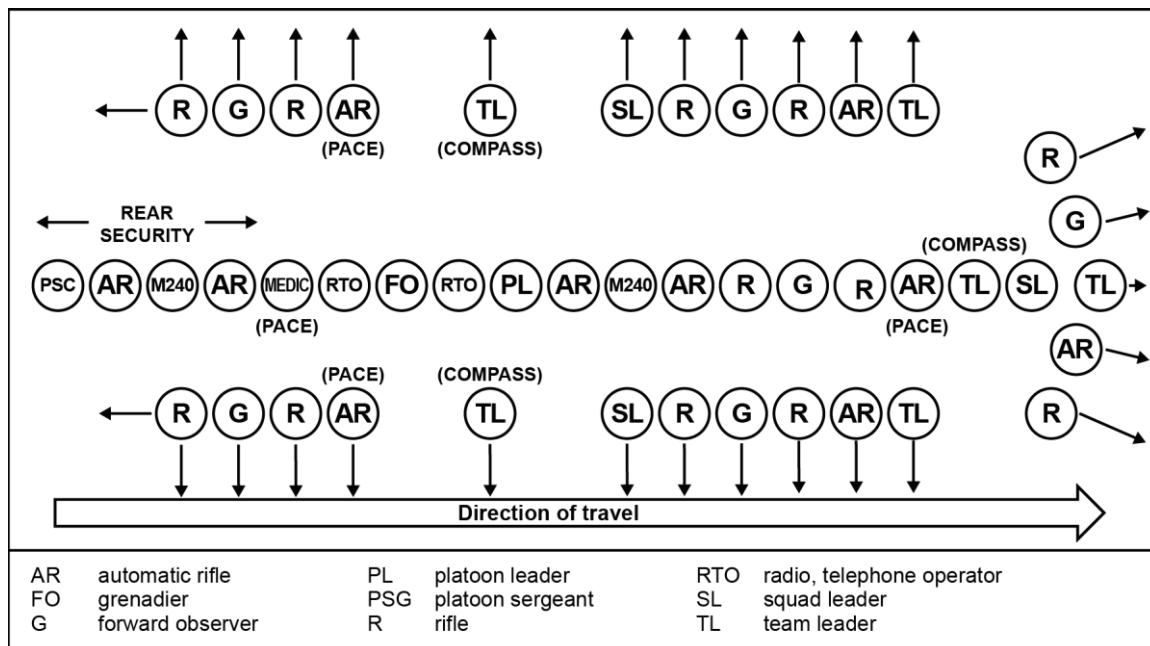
R G R AR
(PACE)

TL
(COMPASS)

SL R G R AR TL

R

REAR SECURITY

G

(COMPASS)

PSC AR M240 AR MEDIC RTO FO RTO PL AR M240 AR R G R AR TL SL

TL

(PACE)

(PACE)

AR

(PACE)

(COMPASS)

R G R AR

TL

SL R G R AR TL

R

Direction of travel

| | | | | | |
|---|---|---|---|---|---|
| AR | automatic rifle | PL | platoon leader | RTO | radio, telephone operator |
| FO | grenadier | PSG | platoon sergeant | SL | squad leader |
| G | forward observer | R | rifle | TL | team leader |